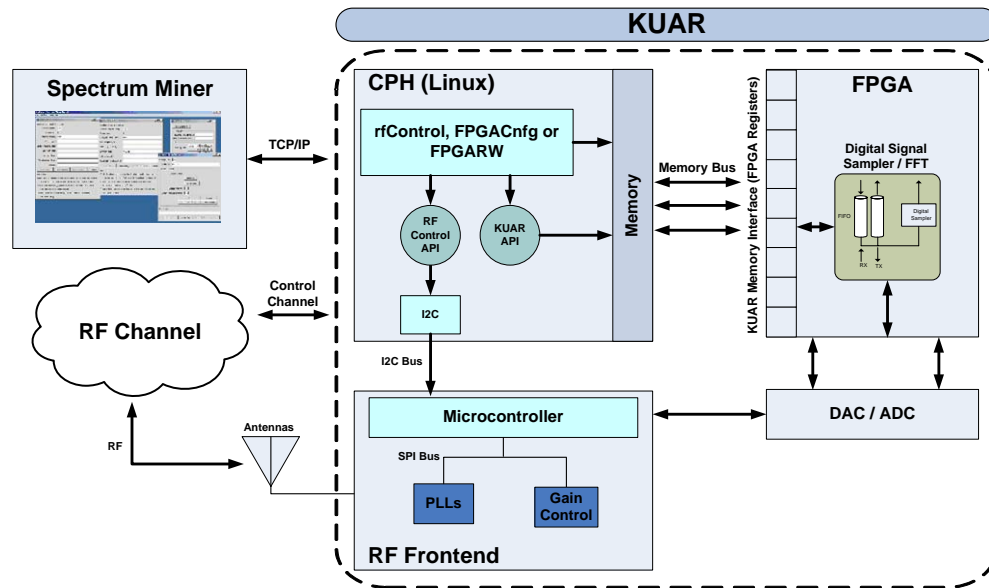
KUAR

Spectrum Miner

TCP/IP

CPH (Linux)

rfControl, FPGACnfg or FPGARW

RF Control API

KUAR API

I2C

Memory

Memory Bus

KUAR Memory Interface (FPGA Registers)

FPGA

Digital Signal Sampler / FFT

FIFO

Digital Sampler

RX

TX

RF Channel

Control Channel

I2C Bus

RF

Antennas

Microcontroller

SPI Bus

PLLs

Gain Control

RF Frontend

DAC / ADC